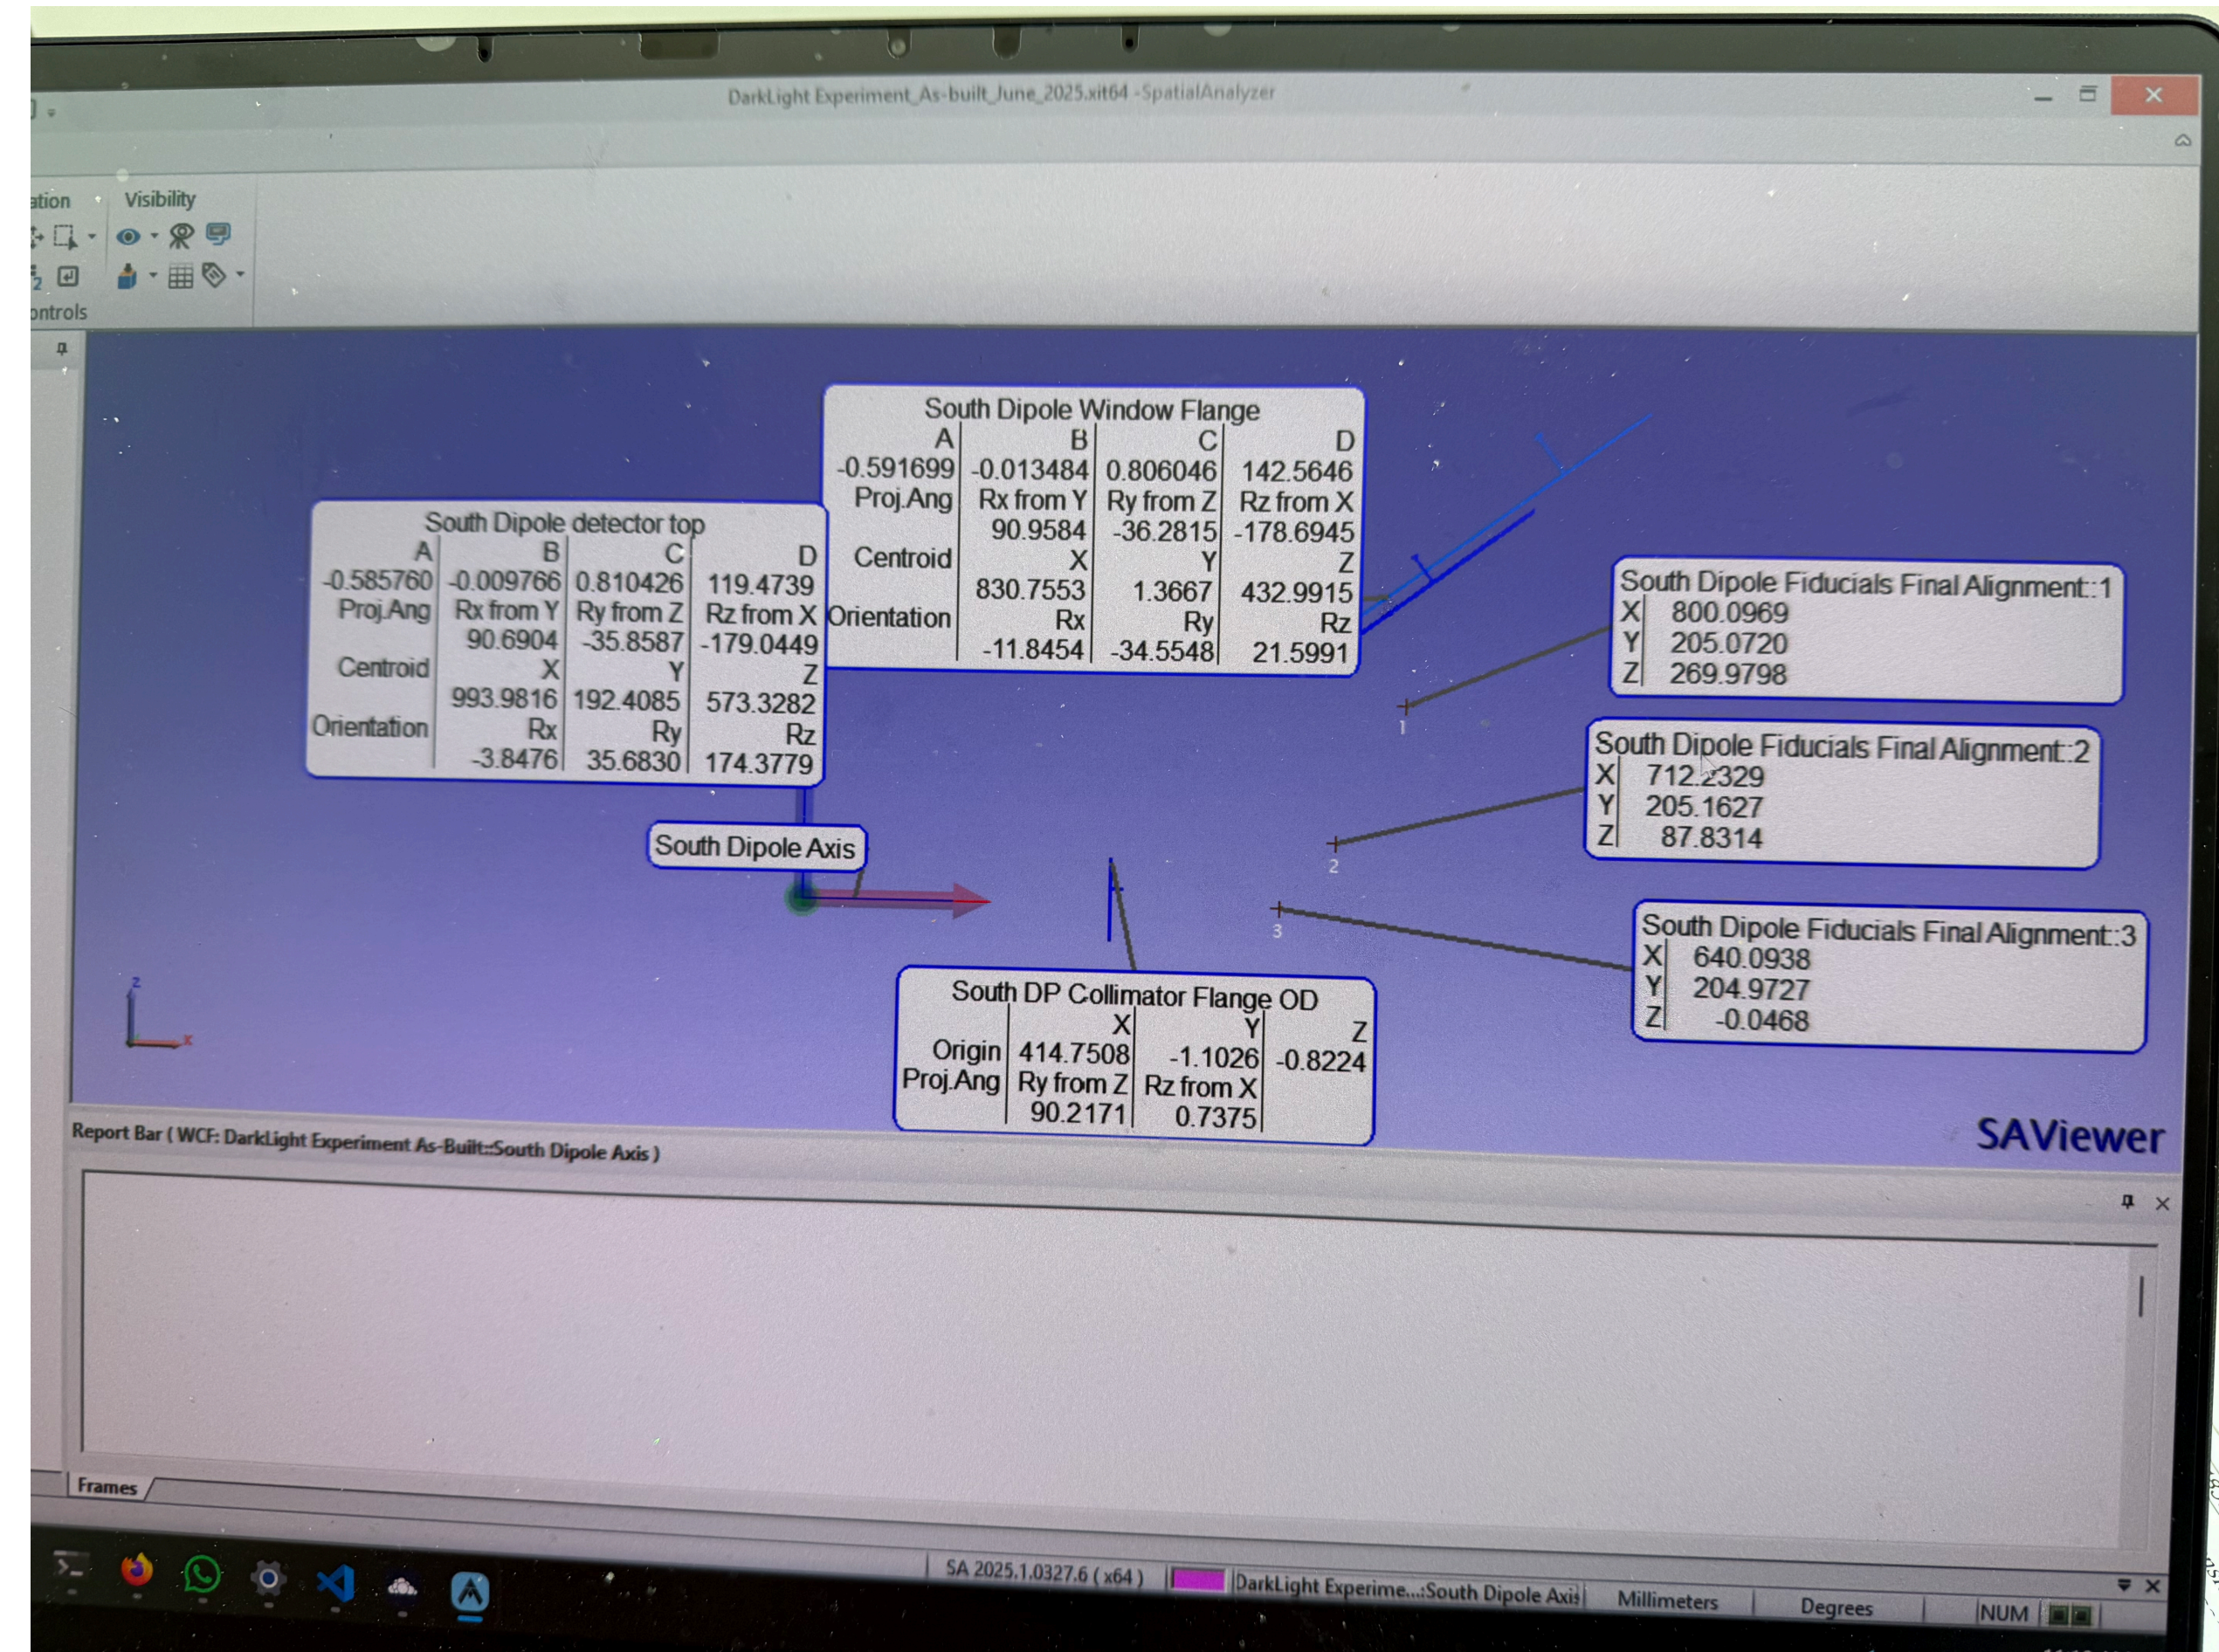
DarkLight Experiment_As-built_June_2025.xit64 - SpatialAnalyzer

ation Visibility
ontrols

South Dipole Window Flange
| A | B | C | D |
|---|---|---|---|
| -0.591699 | -0.013484 | 0.806046 | 142.5646 |
| Proj.Ang | Rx from Y | Ry from Z | Rz from X |
| | 90.9584 | -36.2815 | -178.6945 |
| Centroid | X | Y | Z |
| | 830.7553 | 1.3667 | 432.9915 |
| Orientation | Rx | Ry | Rz |
| | -11.8454 | -34.5548 | 21.5991 |

South Dipole detector top
| A | B | C | D |
|---|---|---|---|
| -0.585760 | -0.009766 | 0.810426 | 119.4739 |
| Proj.Ang | Rx from Y | Ry from Z | Rz from X |
| | 90.6904 | -35.8587 | -179.0449 |
| Centroid | X | Y | Z |
| | 993.9816 | 192.4085 | 573.3282 |
| Orientation | Rx | Ry | Rz |
| | -3.8476 | 35.6830 | 174.3779 |

South Dipole Fiducials Final Alignment::1
X 800.0969
Y 205.0720
Z 269.9798

South Dipole Fiducials Final Alignment::2
X 712.2329
Y 205.1627
Z 87.8314

South Dipole Fiducials Final Alignment::3
X 640.0938
Y 204.9727
Z -0.0468

1
2
3

South Dipole Axis

South DP Collimator Flange OD
| | X | Y | Z |
|---|---|---|---|
| Origin | 414.7508 | -1.1026 | -0.8224 |
| Proj.Ang | Ry from Z | Rz from X | |
| | 90.2171 | 0.7375 | |

SAViewer

Report Bar ( WCF: DarkLight Experiment As-Built::South Dipole Axis )

Frames

SA 2025.1.0327.6 ( x64 ) DarkLight Experime...South Dipole Axis Millimeters Degrees NUM